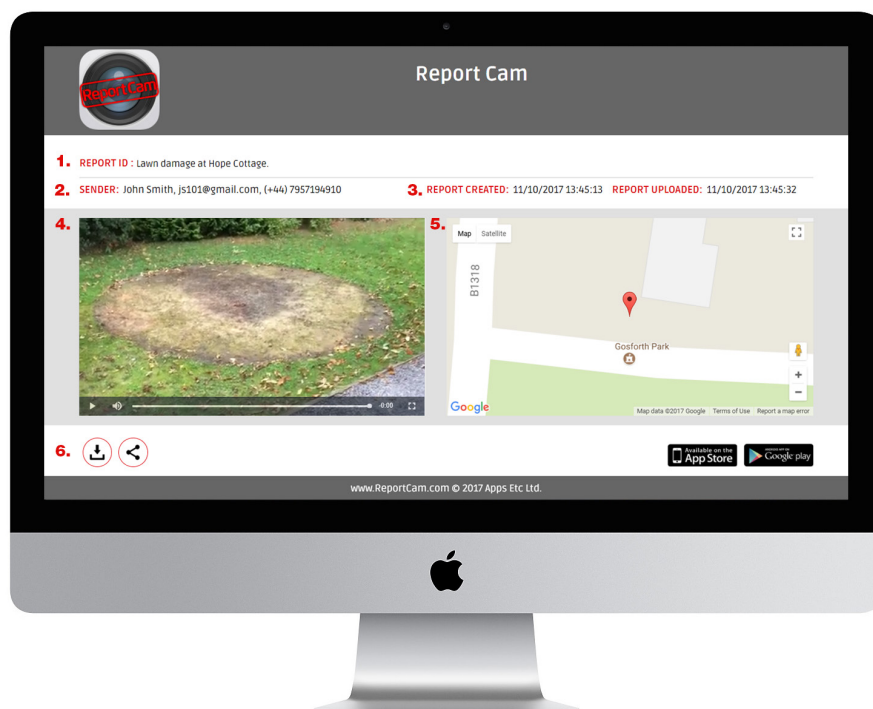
ReportCam

Report Cam

1. REPORT ID : Lawn damage at Hope Cottage.

2. SENDER: John Smith, js101@gmail.com, (+44) 7957194910

3. REPORT CREATED: 11/10/2017 13:45:13 REPORT UPLOADED: 11/10/2017 13:45:32

4.

0:00

5.

Map Satellite

B1318

Gosforth Park

+

−

Google

Map data ©2017 Google Terms of Use Report a map error

6.

Available on the App Store

ANDROID APP ON Google play

www.ReportCam.com © 2017 Apps Etc Ltd.